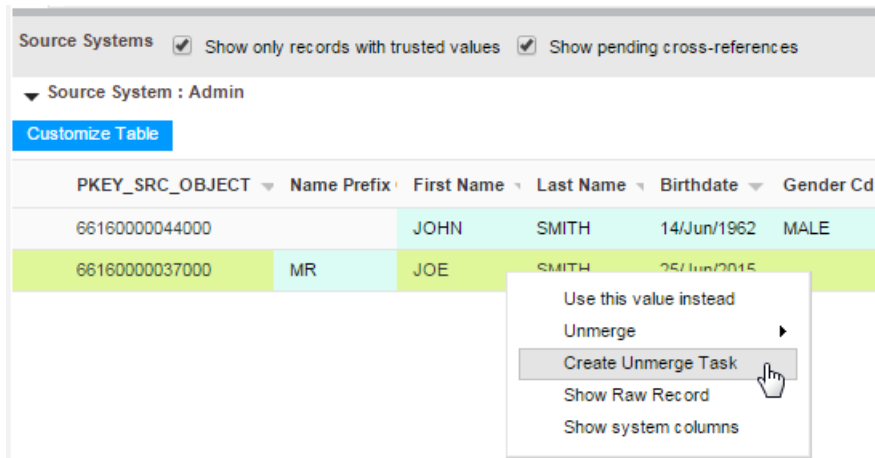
Source Systems Show only records with trusted values Show pending cross-references

Source System : Admin

Customize Table

| PKEY_SRC_OBJECT | Name Prefix | First Name | Last Name | Birthdate | Gender Cd |
|---|---|---|---|---|---|
| 66160000044000 | | JOHN | SMITH | 14/Jun/1962 | MALE |
| 66160000037000 | MR | JOE | SMITH | 25/Jun/2015 | |

Use this value instead
Unmerge
Create Unmerge Task
Show Raw Record
Show system columns